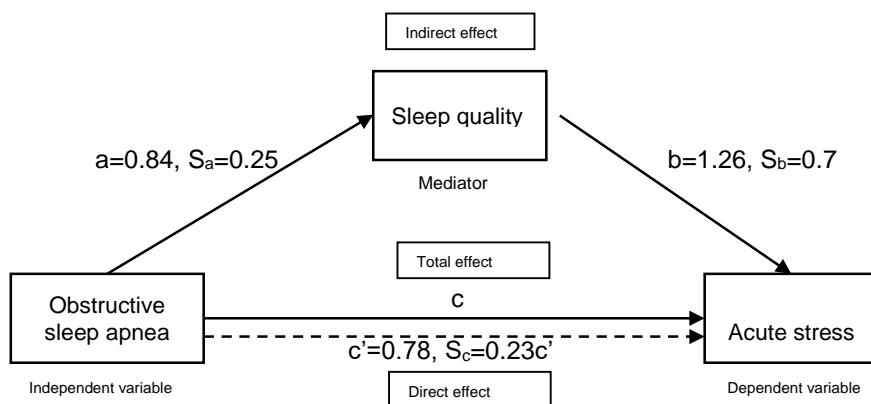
Indirect effect

Sleep quality

a=0.84, $S_a$=0.25

b=1.26, $S_b$=0.7

Mediator

Total effect

Obstructive sleep apnea

c

Acute stress

c'=0.78, $S_c$=0.23c'

Independent variable

Direct effect

Dependent variable